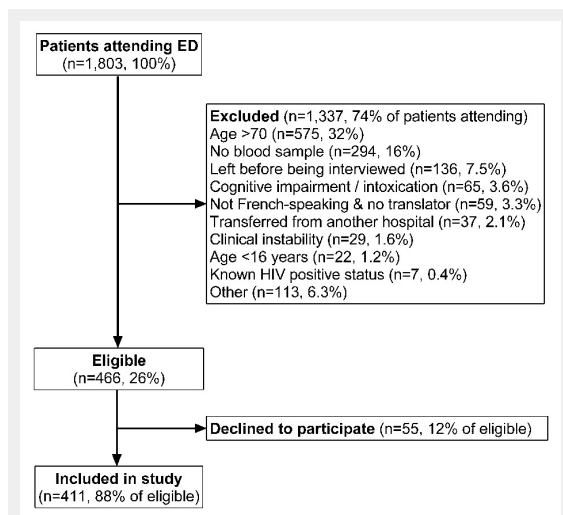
Patients attending ED
(n=1,803, 100%)

Excluded (n=1,337, 74% of patients attending)
Age >70 (n=575, 32%)
No blood sample (n=294, 16%)
Left before being interviewed (n=136, 7.5%)
Cognitive impairment / intoxication (n=65, 3.6%)
Not French-speaking & no translator (n=59, 3.3%)
Transferred from another hospital (n=37, 2.1%)
Clinical instability (n=29, 1.6%)
Age <16 years (n=22, 1.2%)
Known HIV positive status (n=7, 0.4%)
Other (n=113, 6.3%)

Eligible
(n=466, 26%)

Declined to participate (n=55, 12% of eligible)

Included in study
(n=411, 88% of eligible)